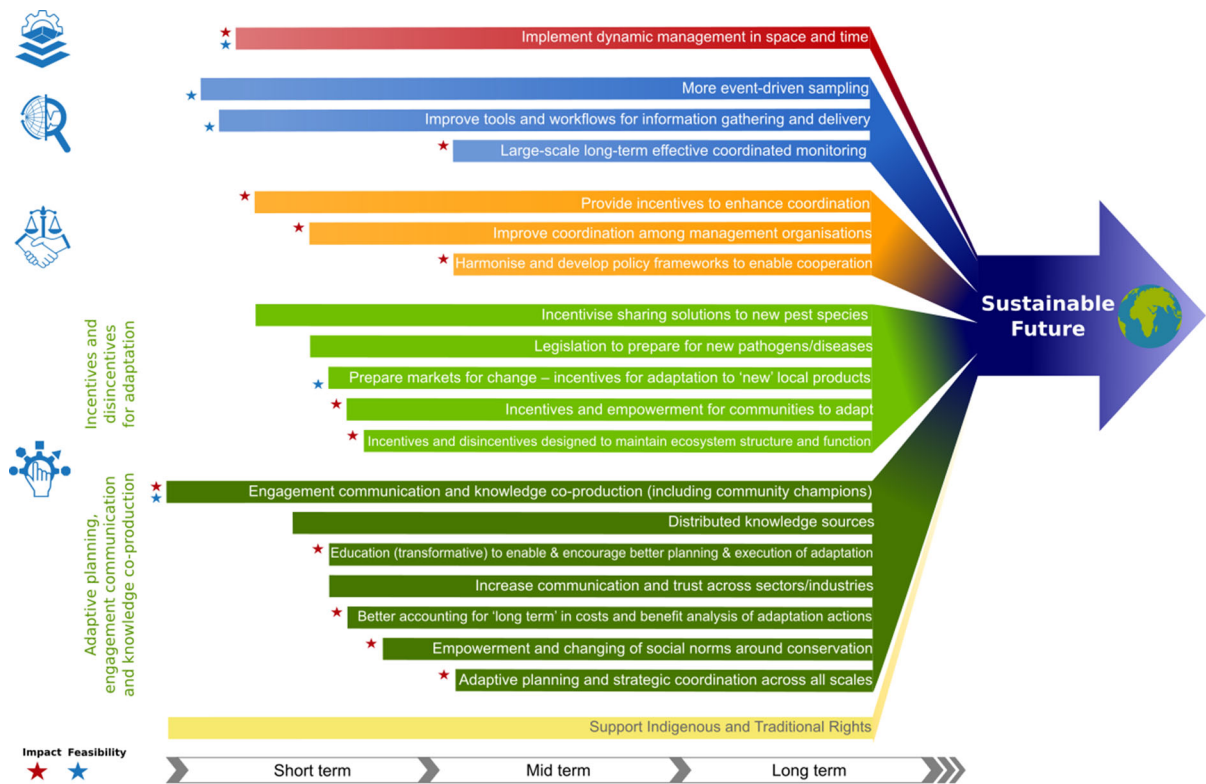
Implement dynamic management in space and time

More event-driven sampling

Improve tools and workflows for information gathering and delivery

Large-scale long-term effective coordinated monitoring

Provide incentives to enhance coordination

Improve coordination among management organisations

Harmonise and develop policy frameworks to enable cooperation

Incentives and disincentives for adaptation

Incentivise sharing solutions to new pest species

Legislation to prepare for new pathogens/diseases

Prepare markets for change – incentives for adaptation to 'new' local products

Incentives and empowerment for communities to adapt

Incentives and disincentives designed to maintain ecosystem structure and function

Adaptive planning, engagement communication and knowledge co-production

Engagement communication and knowledge co-production (including community champions)

Distributed knowledge sources

Education (transformative) to enable & encourage better planning & execution of adaptation

Increase communication and trust across sectors/industries

Better accounting for 'long term' in costs and benefit analysis of adaptation actions

Empowerment and changing of social norms around conservation

Adaptive planning and strategic coordination across all scales

Support Indigenous and Traditional Rights

Sustainable Future

Impact Feasibility

Short term

Mid term

Long term